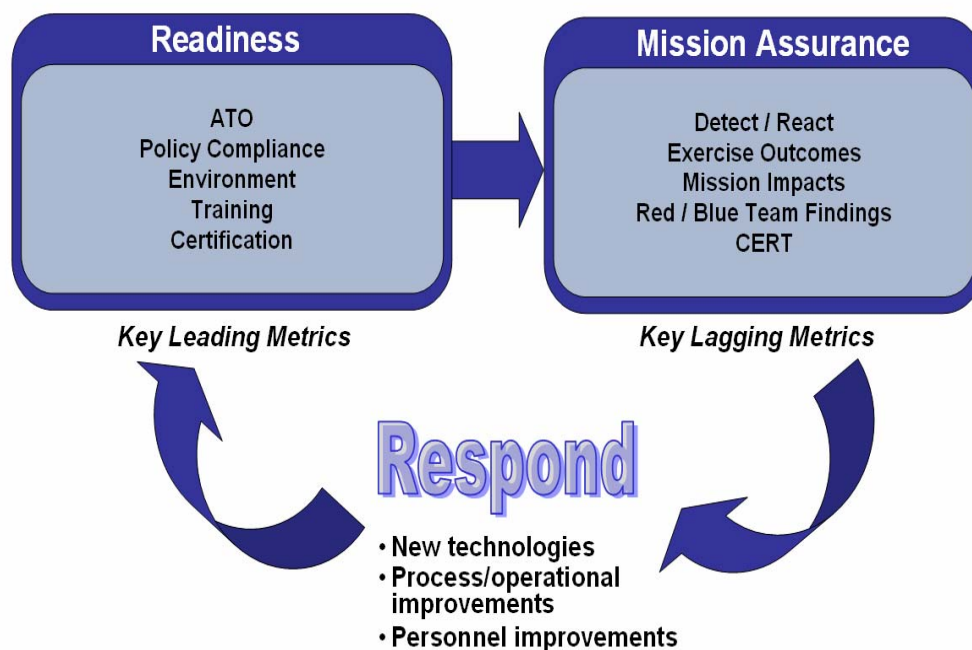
Readiness

ATO
Policy Compliance
Environment
Training
Certification

Mission Assurance

Detect / React
Exercise Outcomes
Mission Impacts
Red / Blue Team Findings
CERT

Key Leading Metrics

Key Lagging Metrics

Respond

• New technologies
• Process/operational improvements
• Personnel improvements